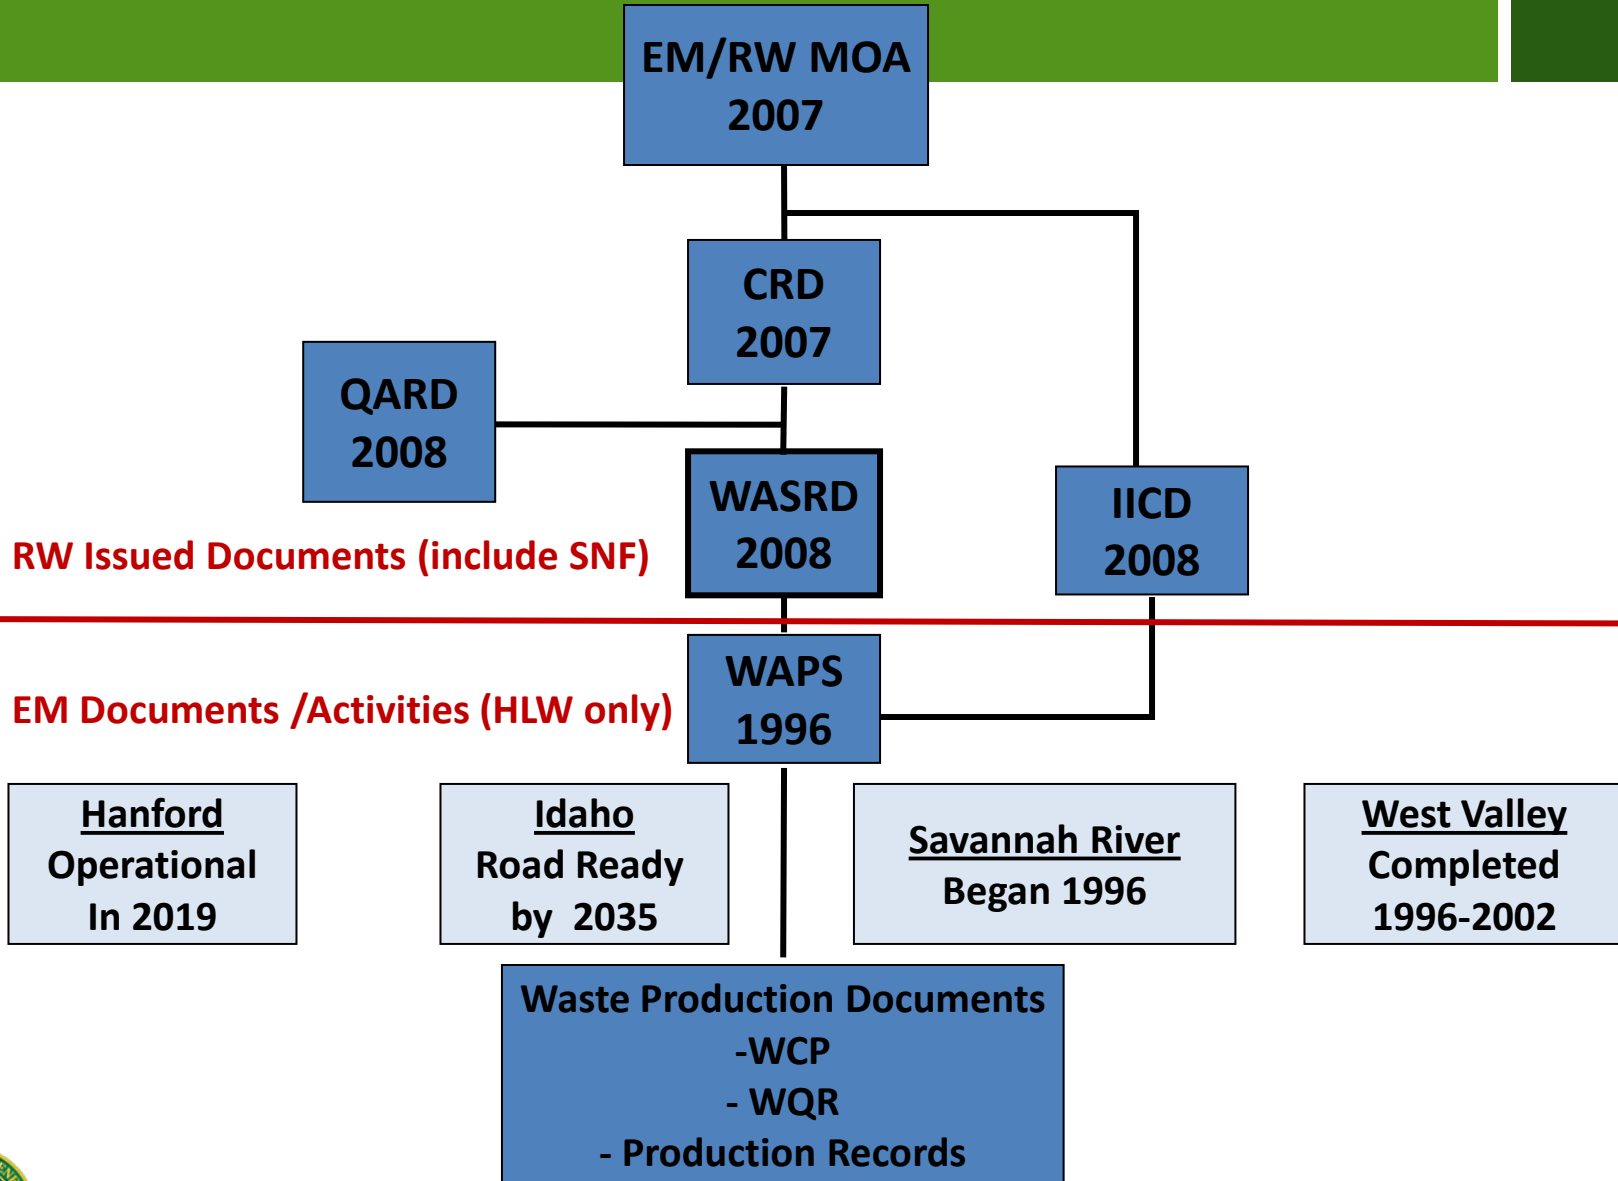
EM/RW MOA
2007

CRD
2007

QARD
2008

WASRD
2008

IICD
2008

RW Issued Documents (include SNF)

EM Documents /Activities (HLW only)

WAPS
1996

Hanford
Operational
In 2019

Idaho
Road Ready
by 2035

Savannah River
Began 1996

West Valley
Completed
1996-2002

Waste Production Documents
-WCP
- WQR
- Production Records